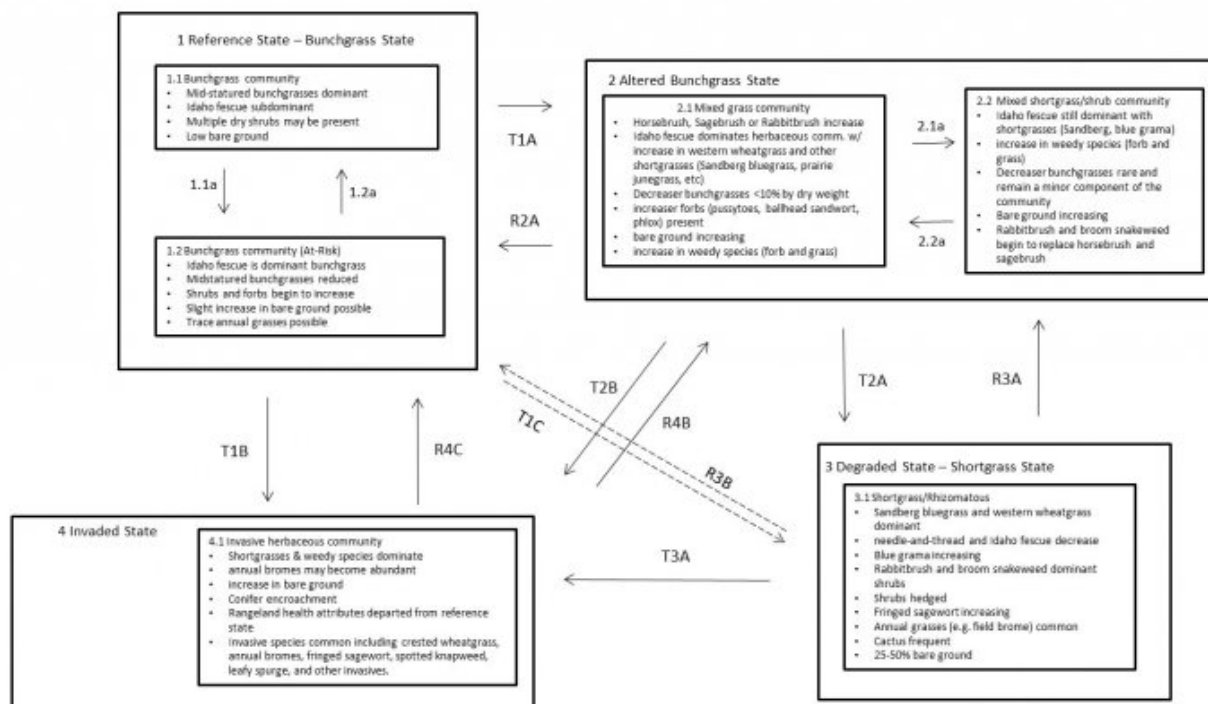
1 Reference State – Bunchgrass State

1.1 Bunchgrass community
- Mid-statured bunchgrasses dominant
- Idaho fescue subdominant
- Multiple dry shrubs may be present
- Low bare ground

1.1a

1.2a

1.2 Bunchgrass community (At-Risk)
- Idaho fescue is dominant bunchgrass
- Midstatured bunchgrasses reduced
- Shrubs and forbs begin to increase
- Slight increase in bare ground possible
- Trace annual grasses possible

T1A

R2A

2 Altered Bunchgrass State

2.1 Mixed grass community
- Horsebrush, Sagebrush or Rabbitbrush increase
- Idaho fescue dominates herbaceous comm. w/ increase in western wheatgrass and other shortgrasses (Sandberg bluegrass, prairie junegrass, etc)
- Decreaser bunchgrasses <10% by dry weight
- increaser forbs (pussytoes, ballhead sandwort, phlox) present
- bare ground increasing
- increase in weedy species (forb and grass)

2.1a

2.2a

2.2 Mixed shortgrass/shrub community
- Idaho fescue still dominant with shortgrasses (Sandberg, blue grama)
- increase in weedy species (forb and grass)
- Decreaser bunchgrasses rare and remain a minor component of the community
- Bare ground increasing
- Rabbitbrush and broom snakeweed begin to replace horsebrush and sagebrush

T2B

R4B

T1C

R3B

T2A

R3A

T1B

R4C

3 Degraded State – Shortgrass State

3.1 Shortgrass/Rhizomatous
- Sandberg bluegrass and western wheatgrass dominant
- needle-and-thread and Idaho fescue decrease
- Blue grama increasing
- Rabbitbrush and broom snakeweed dominant shrubs
- Shrubs hedged
- Fringed sagewort increasing
- Annual grasses (e.g. field brome) common
- Cactus frequent
- 25-50% bare ground

T3A

4 Invaded State

4.1 Invasive herbaceous community
- Shortgrasses & weedy species dominate
- annual bromes may become abundant
- increase in bare ground
- Conifer encroachment
- Rangeland health attributes departed from reference state
- Invasive species common including crested wheatgrass, annual bromes, fringed sagewort, spotted knapweed, leafy spurge, and other invasives.